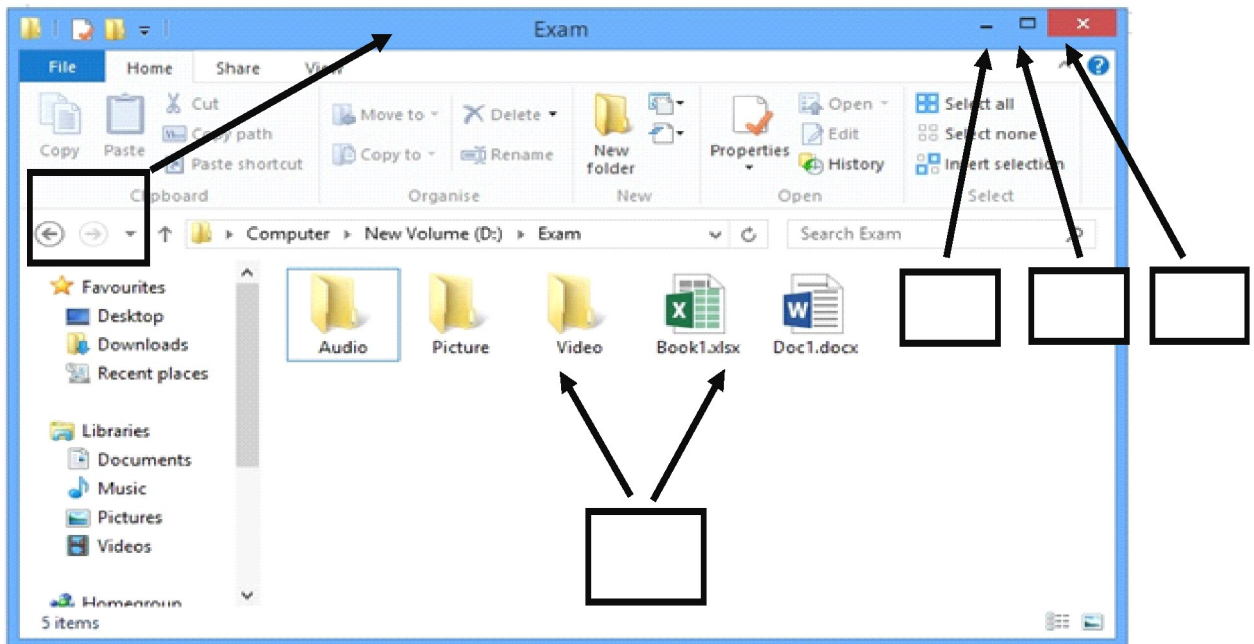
Exam

File Home Share View

Copy Paste Cut Copy path Paste shortcut
Clipboard

Move to Copy to Delete Rename
Organise

New folder
New

Properties Open Edit History
Open

Select all Select none Invert selection
Select

Computer ▸ New Volume (D:) ▸ Exam

Search Exam

Favourites
Desktop
Downloads
Recent places

Libraries
Documents
Music
Pictures
Videos

Homegroup

Audio Picture Video Book1.xlsx Doc1.docx

5 items